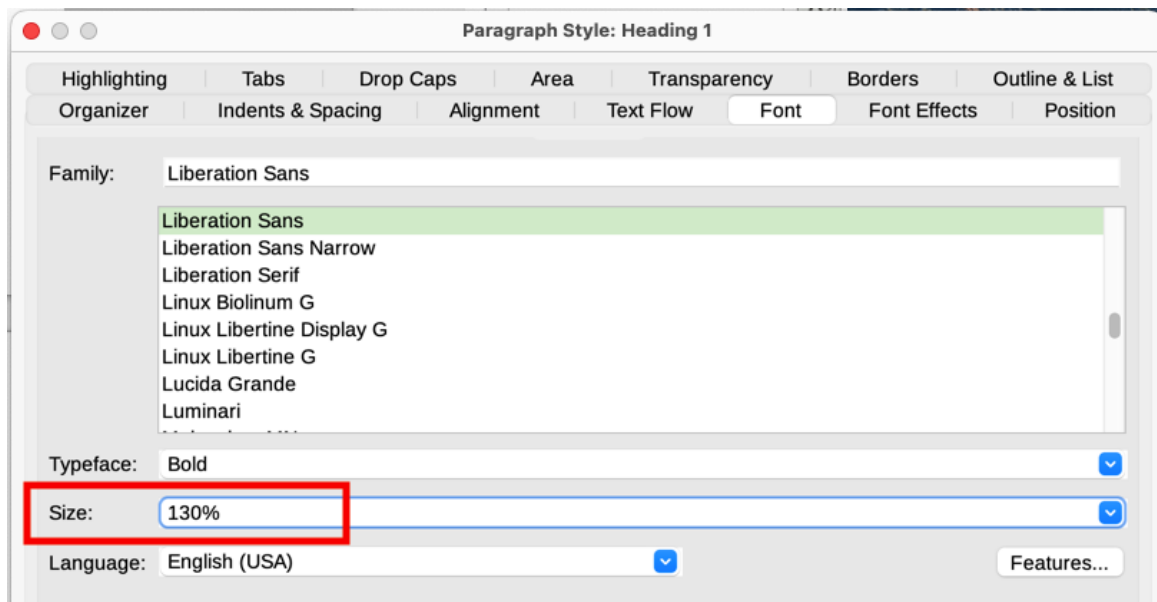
Paragraph Style: Heading 1

Highlighting | Tabs | Drop Caps | Area | Transparency | Borders | Outline & List
Organizer | Indents & Spacing | Alignment | Text Flow | Font | Font Effects | Position

Family: Liberation Sans

Liberation Sans
Liberation Sans Narrow
Liberation Serif
Linux Biolinum G
Linux Libertine Display G
Linux Libertine G
Lucida Grande
Luminari
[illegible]

Typeface: Bold

Size: 130%

Language: English (USA)

Features...